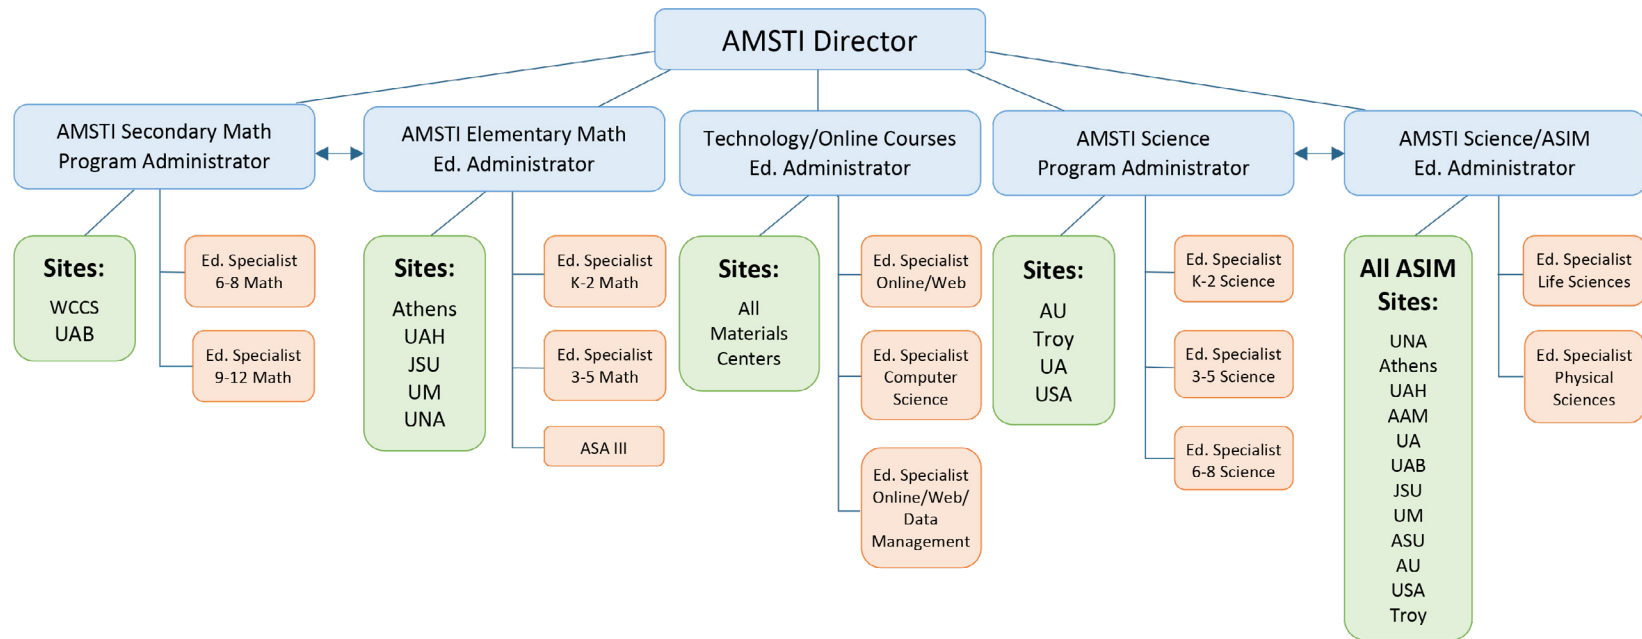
AMSTI Director

AMSTI Secondary Math Program Administrator

Sites:
WCCS
UAB

Ed. Specialist 6-8 Math

Ed. Specialist 9-12 Math

AMSTI Elementary Math Ed. Administrator

Sites:
Athens
UAH
JSU
UM
UNA

Ed. Specialist K-2 Math

Ed. Specialist 3-5 Math

ASA III

Technology/Online Courses Ed. Administrator

Sites:
All Materials Centers

Ed. Specialist Online/Web

Ed. Specialist Computer Science

Ed. Specialist Online/Web/ Data Management

AMSTI Science Program Administrator

Sites:
AU
Troy
UA
USA

Ed. Specialist K-2 Science

Ed. Specialist 3-5 Science

Ed. Specialist 6-8 Science

AMSTI Science/ASIM Ed. Administrator

All ASIM Sites:
UNA
Athens
UAH
AAM
UA
UAB
JSU
UM
ASU
AU
USA
Troy

Ed. Specialist Life Sciences

Ed. Specialist Physical Sciences